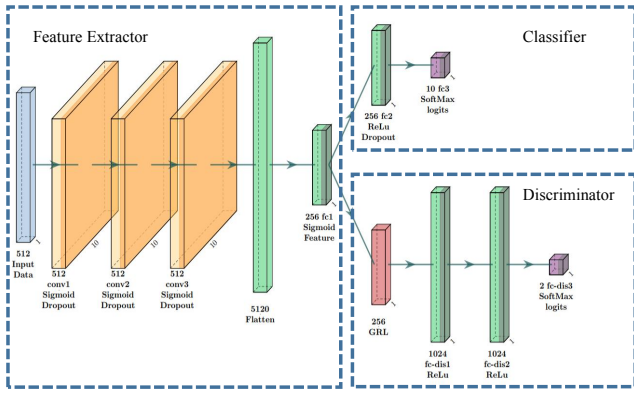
Feature Extractor

512
Input
Data

10
512
conv1
Sigmoid
Dropout

10
512
conv2
Sigmoid
Dropout

10
512
conv3
Sigmoid
Dropout

5120
Flatten

256 fc1
Sigmoid
Feature

Classifier

256 fc2
ReLu
Dropout

10 fc3
SoftMax
logits

Discriminator

256
GRL

1024
fc-dis1
ReLu

1024
fc-dis2
ReLu

2 fc-dis3
SoftMax
logits